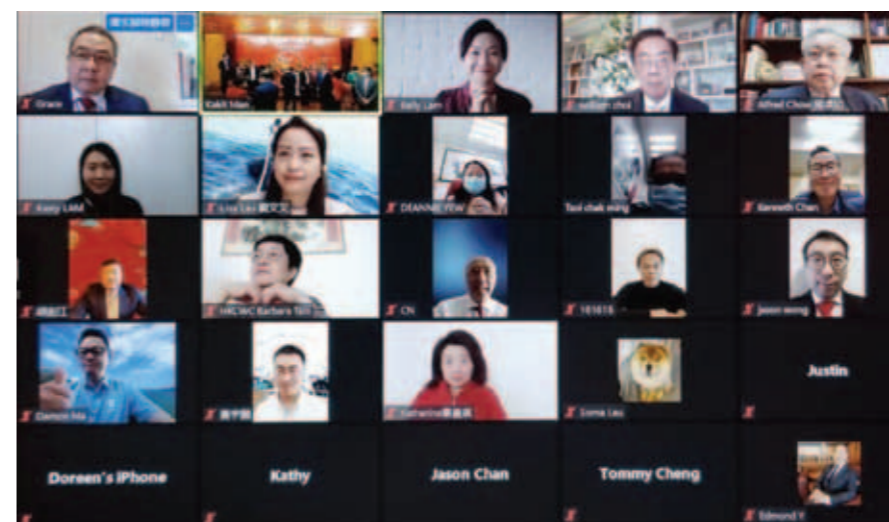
Grace

Kakit Man

Kelly Lam

william choi

Alfred Chow

Karry LAM

Lina Lau

DIANNE YEW

Tsoi chak ming

Kenneth Chan

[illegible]

HKCWC Barbara Tsoi

CN

161616

Jason wong

Damon Ma

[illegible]

Catherine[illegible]

Sonia Lau

Justin

Doreen's iPhone

Kathy

Jason Chan

Tommy Cheng

Edmond Y